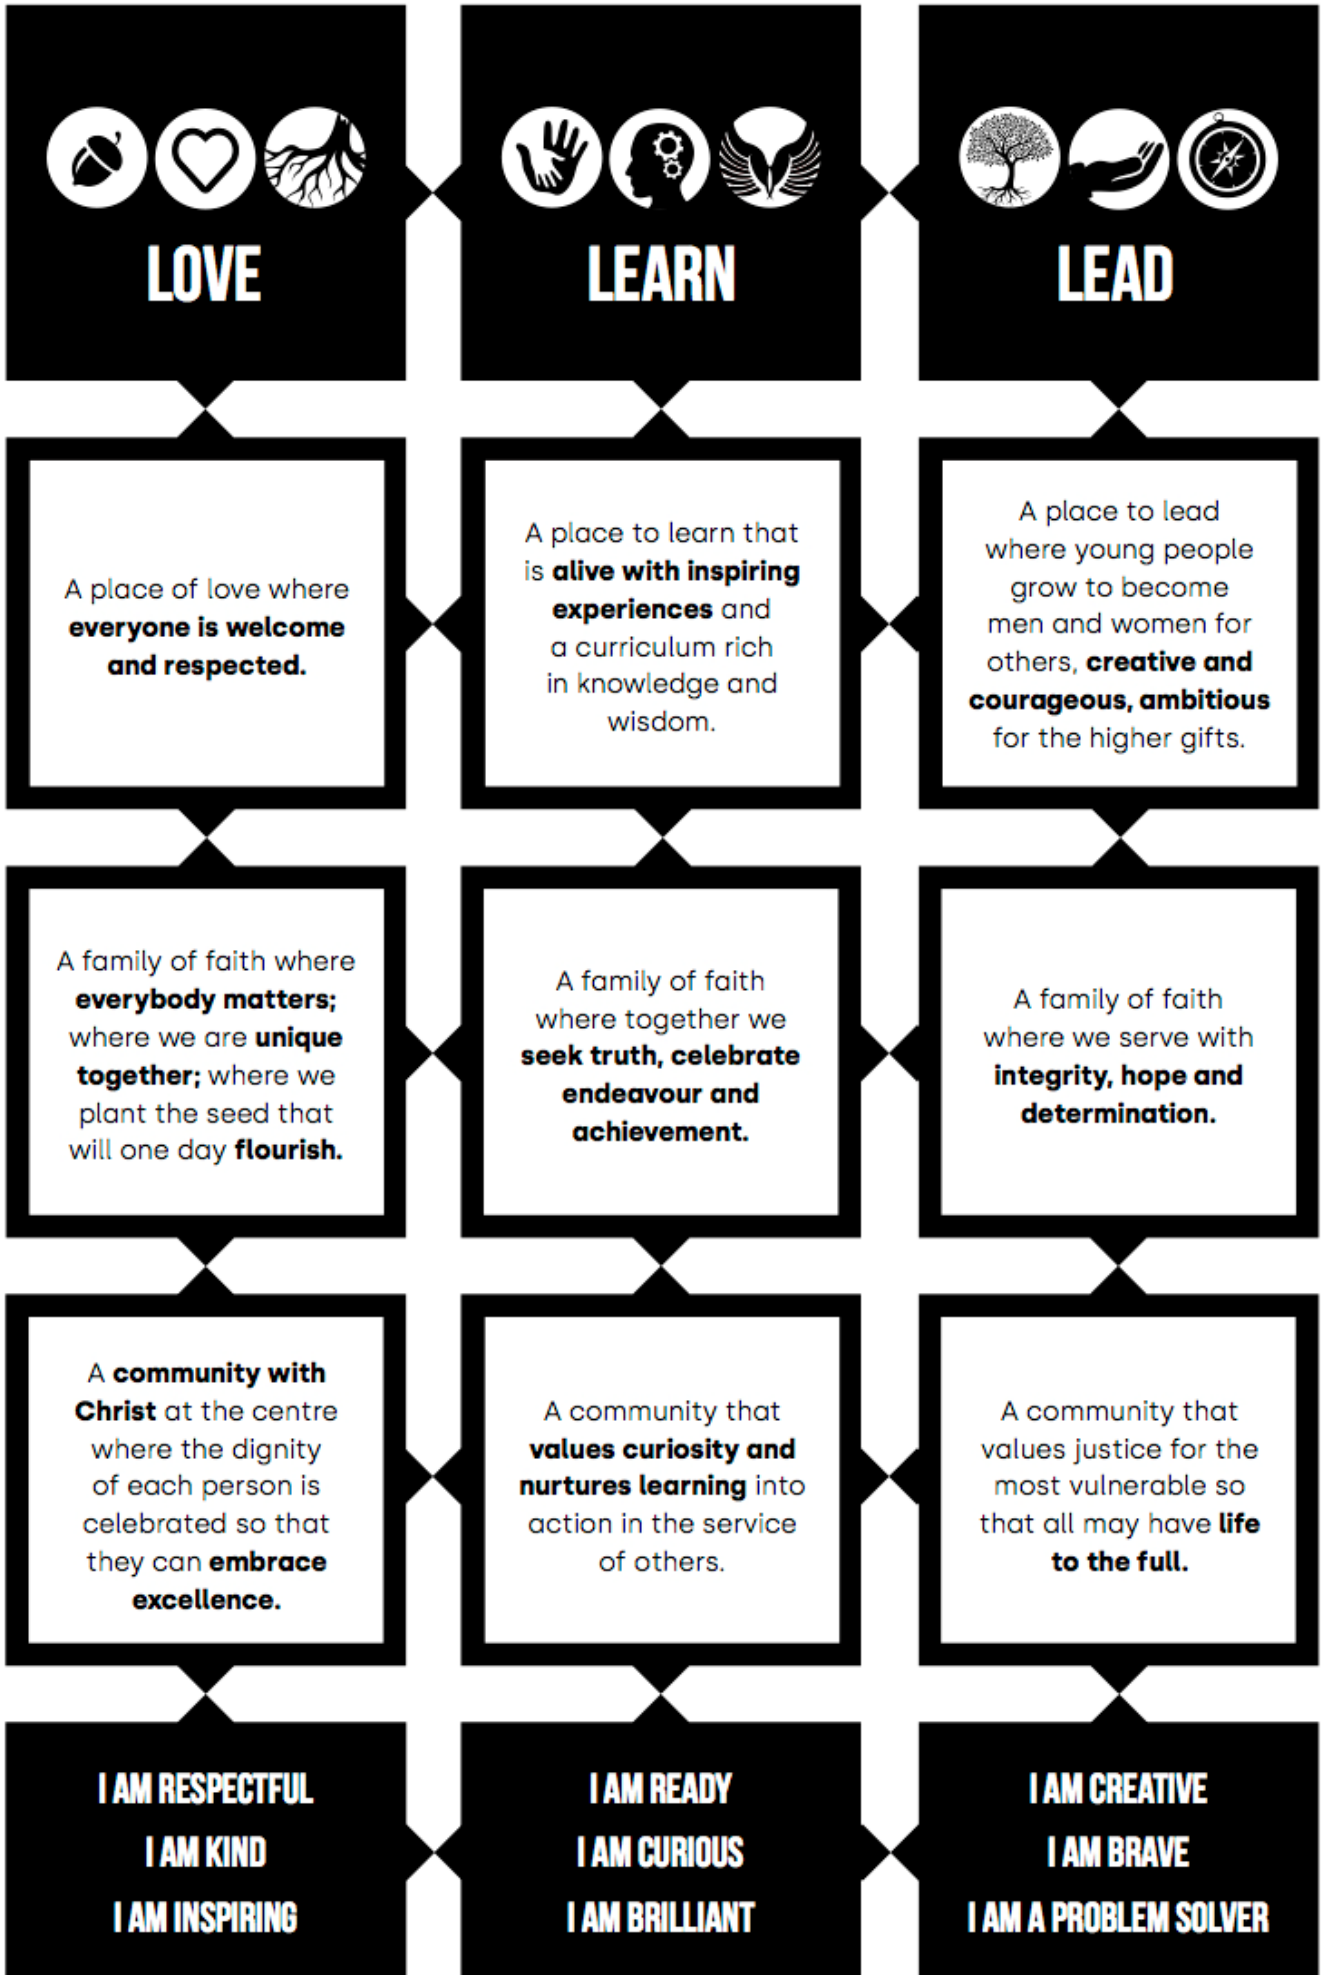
LOVE

A place of love where **everyone is welcome and respected.**

A family of faith where **everybody matters;** where we are **unique together;** where we plant the seed that will one day **flourish.**

A **community with Christ** at the centre where the dignity of each person is celebrated so that they can **embrace excellence.**

I AM RESPECTFUL
I AM KIND
I AM INSPIRING

LEARN

A place to learn that is **alive with inspiring experiences** and a curriculum rich in knowledge and wisdom.

A family of faith where together we **seek truth, celebrate endeavour and achievement.**

A community that **values curiosity and nurtures learning** into action in the service of others.

I AM READY
I AM CURIOUS
I AM BRILLIANT

LEAD

A place to lead where young people grow to become men and women for others, **creative and courageous, ambitious** for the higher gifts.

A family of faith where we serve with **integrity, hope and determination.**

A community that values justice for the most vulnerable so that all may have **life to the full.**

I AM CREATIVE
I AM BRAVE
I AM A PROBLEM SOLVER